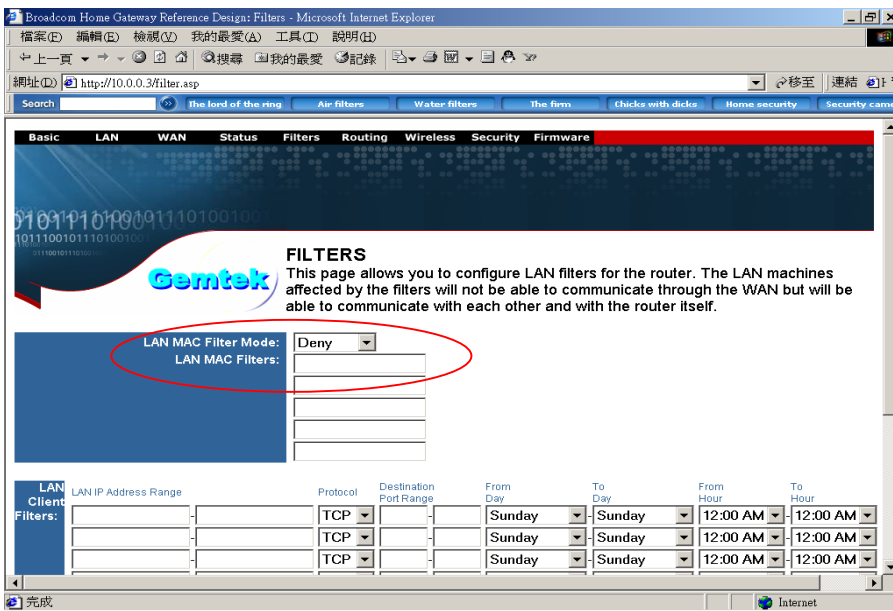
Broadcom Home Gateway Reference Design: Filters - Microsoft Internet Explorer

檔案(F) 編輯(E) 檢視(V) 我的最愛(A) 工具(T) 說明(H)

上一頁 搜尋 我的最愛 記錄

網址(D) http://10.0.0.3/filter.asp 移至 連結

Search The lord of the ring Air filters Water filters The firm Chicks with dicks Home security Security came

Basic LAN WAN Status Filters Routing Wireless Security Firmware

Gemtek

FILTERS

This page allows you to configure LAN filters for the router. The LAN machines affected by the filters will not be able to communicate through the WAN but will be able to communicate with each other and with the router itself.

LAN MAC Filter Mode: Deny
LAN MAC Filters:

| LAN Client Filters: | LAN IP Address Range | Protocol | Destination Port Range | From Day | To Day | From Hour | To Hour |
|---|---|---|---|---|---|---|---|
| | - | TCP | - | Sunday | - Sunday | 12:00 AM | - 12:00 AM |
| | - | TCP | - | Sunday | - Sunday | 12:00 AM | - 12:00 AM |
| | - | TCP | - | Sunday | - Sunday | 12:00 AM | - 12:00 AM |

完成 Internet